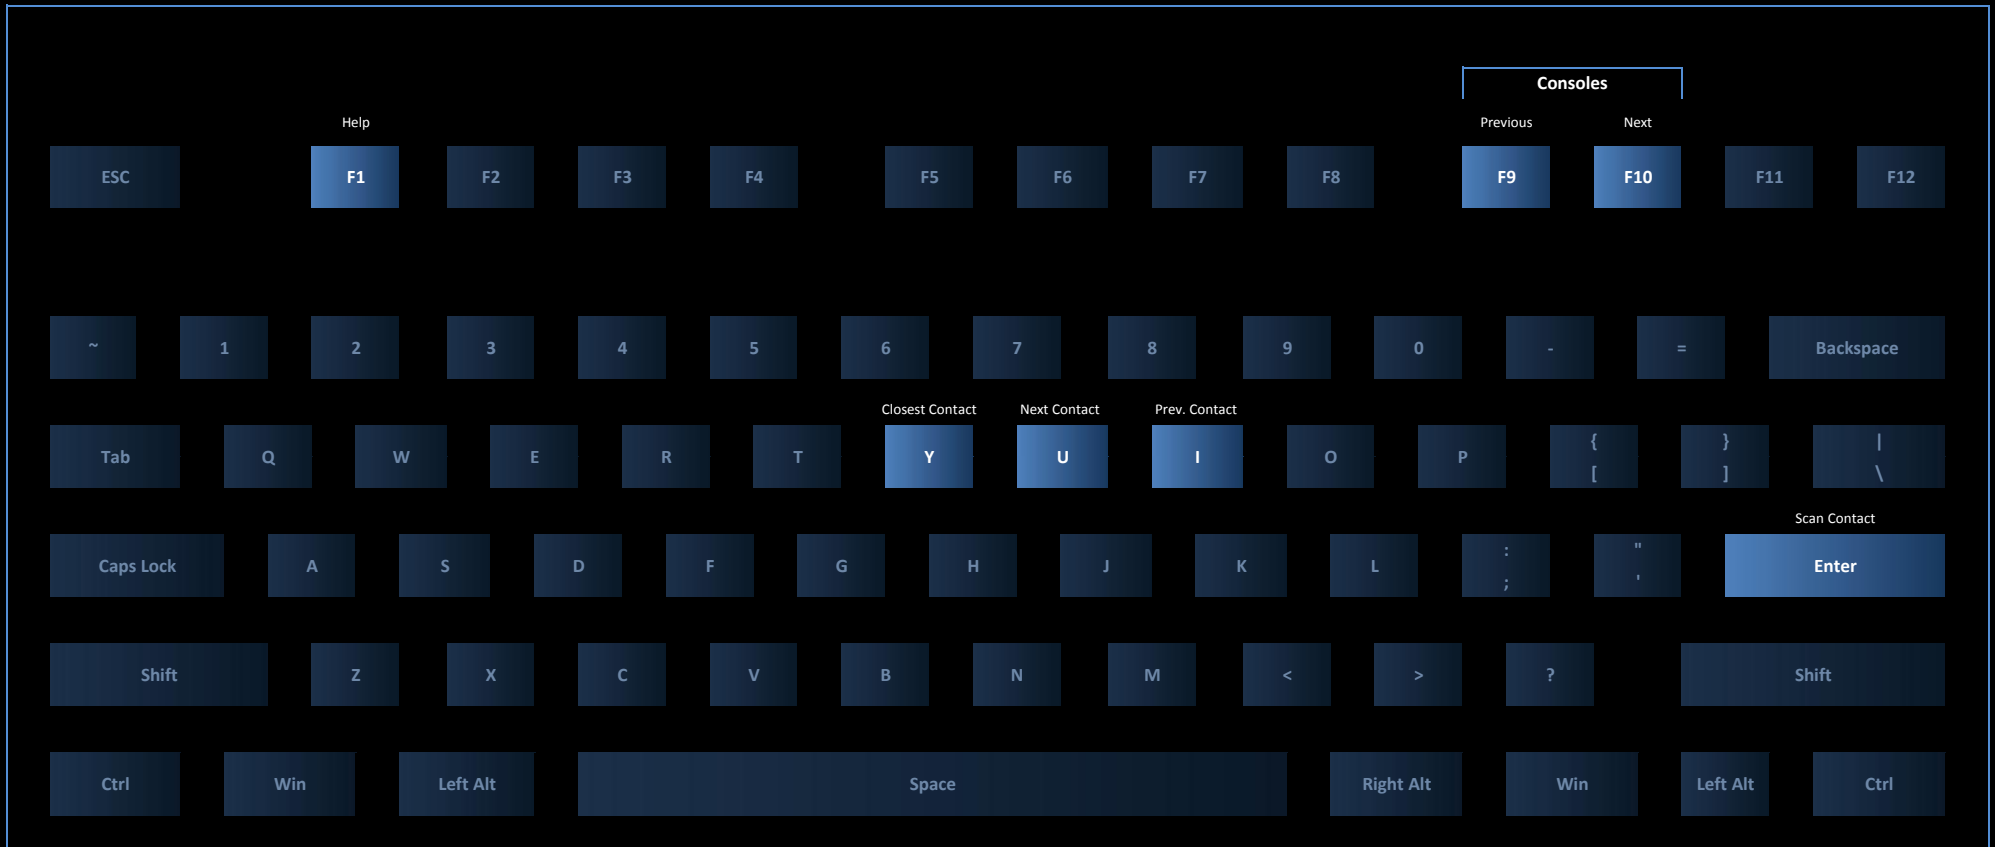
Consoles

Help

Previous

Next

ESC F1 F2 F3 F4 F5 F6 F7 F8 F9 F10 F11 F12

~ 1 2 3 4 5 6 7 8 9 0 - = Backspace

Closest Contact

Next Contact

Prev. Contact

Tab Q W E R T Y U I O P { [ } ] | \

Scan Contact

Caps Lock A S D F G H J K L : ; " ' Enter

Shift Z X C V B N M < > ? Shift

Ctrl Win Left Alt Space Right Alt Win Left Alt Ctrl